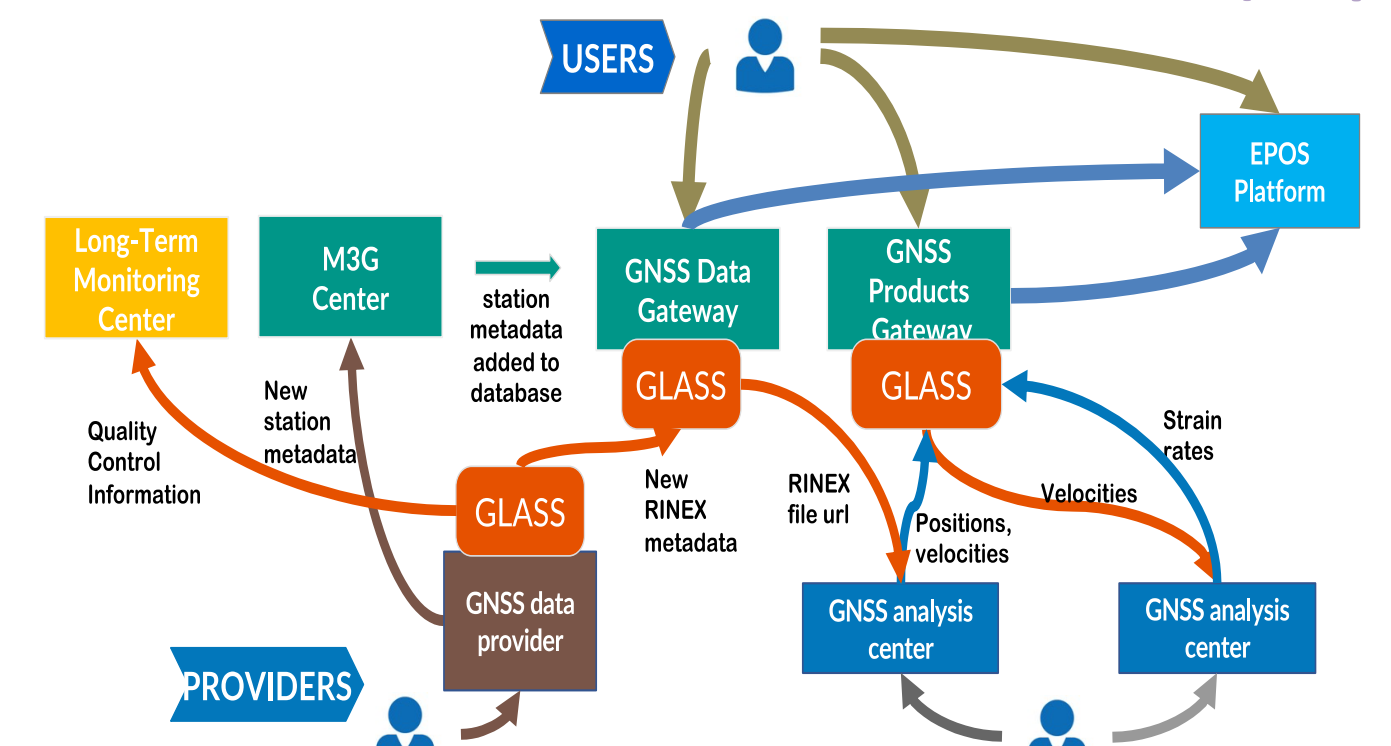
USERS

EPOS Platform

Long-Term Monitoring Center

M3G Center

station metadata added to database

GNSS Data Gateway

GNSS Products Gateway

GLASS

GLASS

New station metadata

Quality Control Information

GLASS

New RINEX metadata

RINEX file url

Positions, velocities

Velocities

Strain rates

GNSS data provider

GNSS analysis center

GNSS analysis center

PROVIDERS